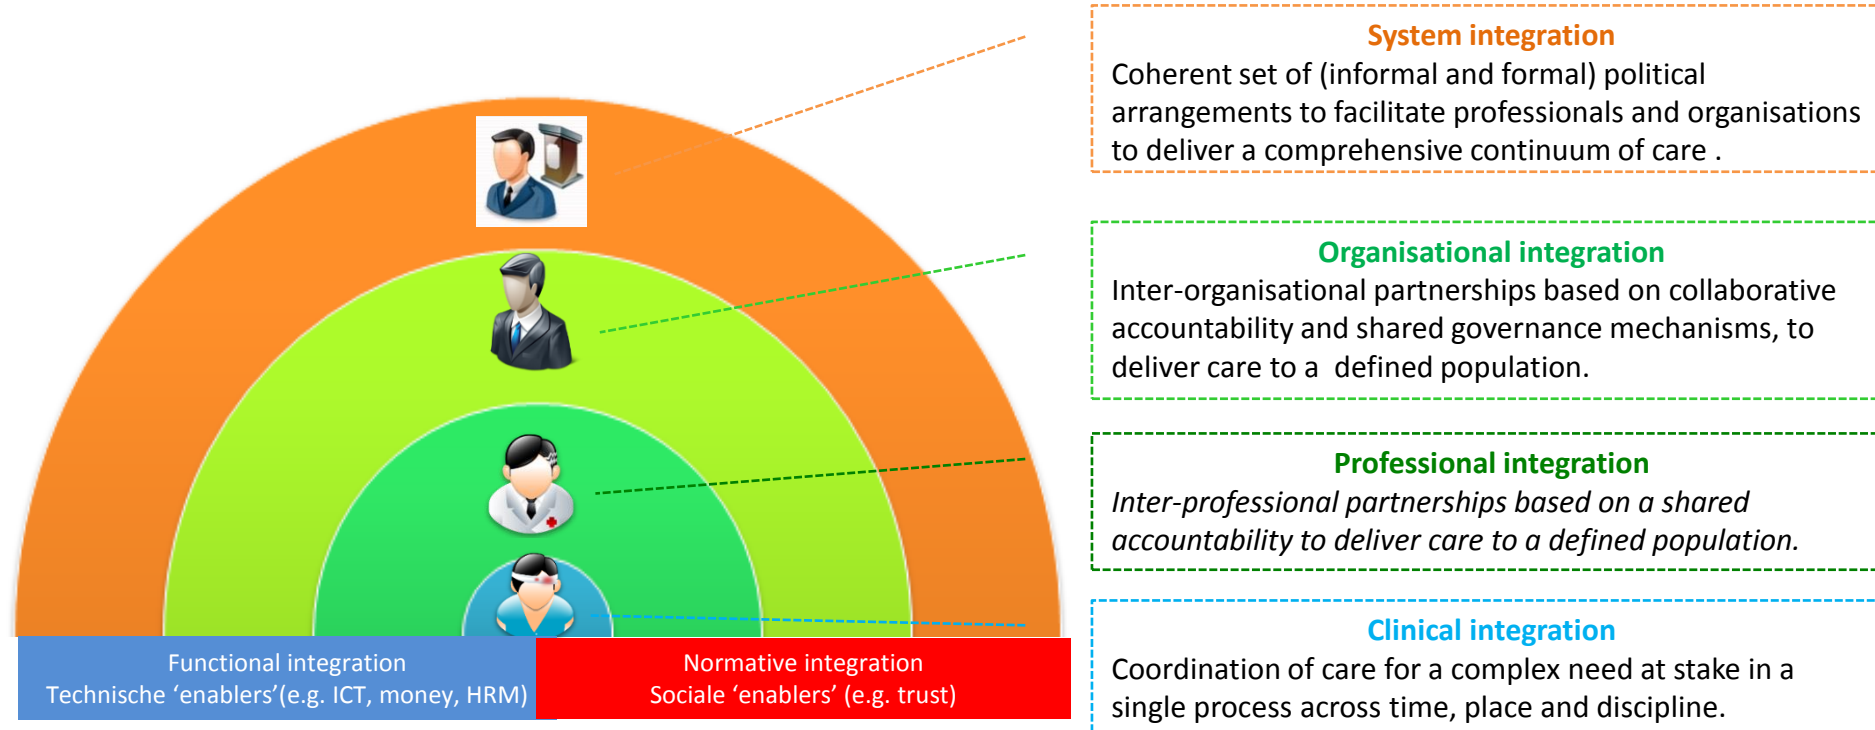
System integration
Coherent set of (informal and formal) political arrangements to facilitate professionals and organisations to deliver a comprehensive continuum of care .

Organisational integration
Inter-organisational partnerships based on collaborative accountability and shared governance mechanisms, to deliver care to a defined population.

Professional integration
*Inter-professional partnerships based on a shared accountability to deliver care to a defined population.*

Clinical integration
Coordination of care for a complex need at stake in a single process across time, place and discipline.

Functional integration
Technische ‘enablers’(e.g. ICT, money, HRM)

Normative integration
Sociale ‘enablers’ (e.g. trust)